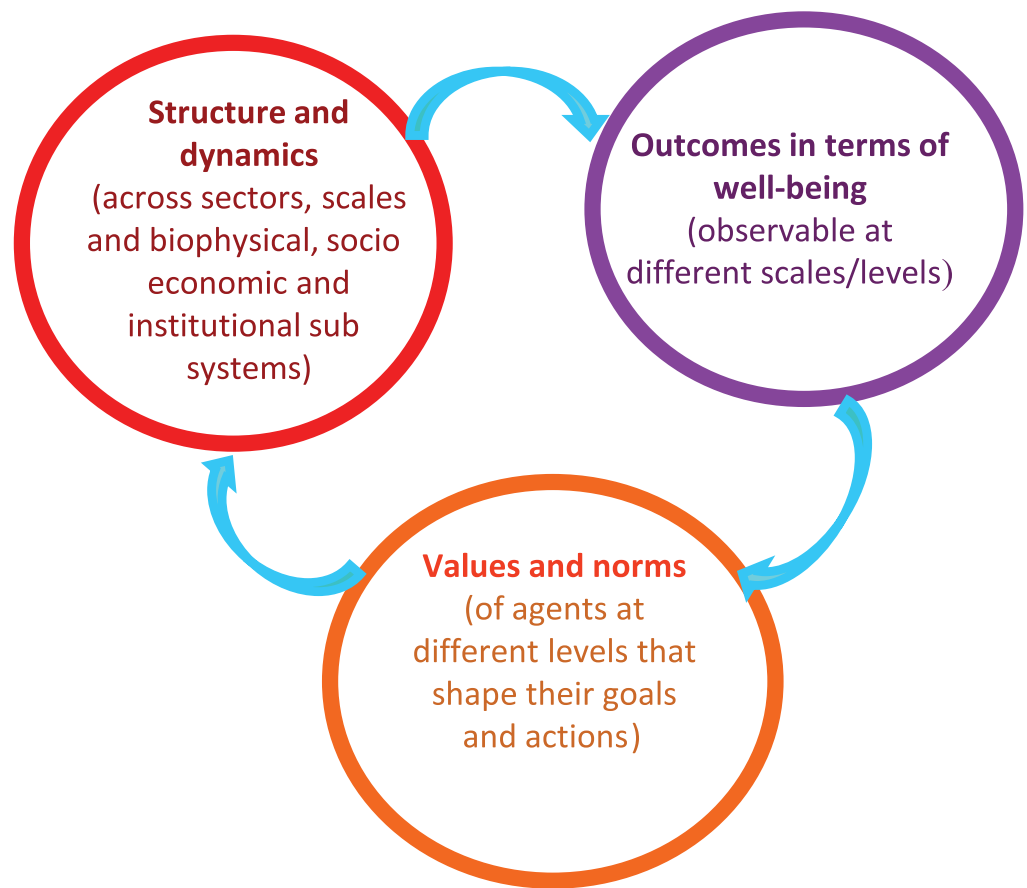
Structure and dynamics
(across sectors, scales and biophysical, socio economic and institutional sub systems)

Outcomes in terms of well-being
(observable at different scales/levels)

Values and norms
(of agents at different levels that shape their goals and actions)